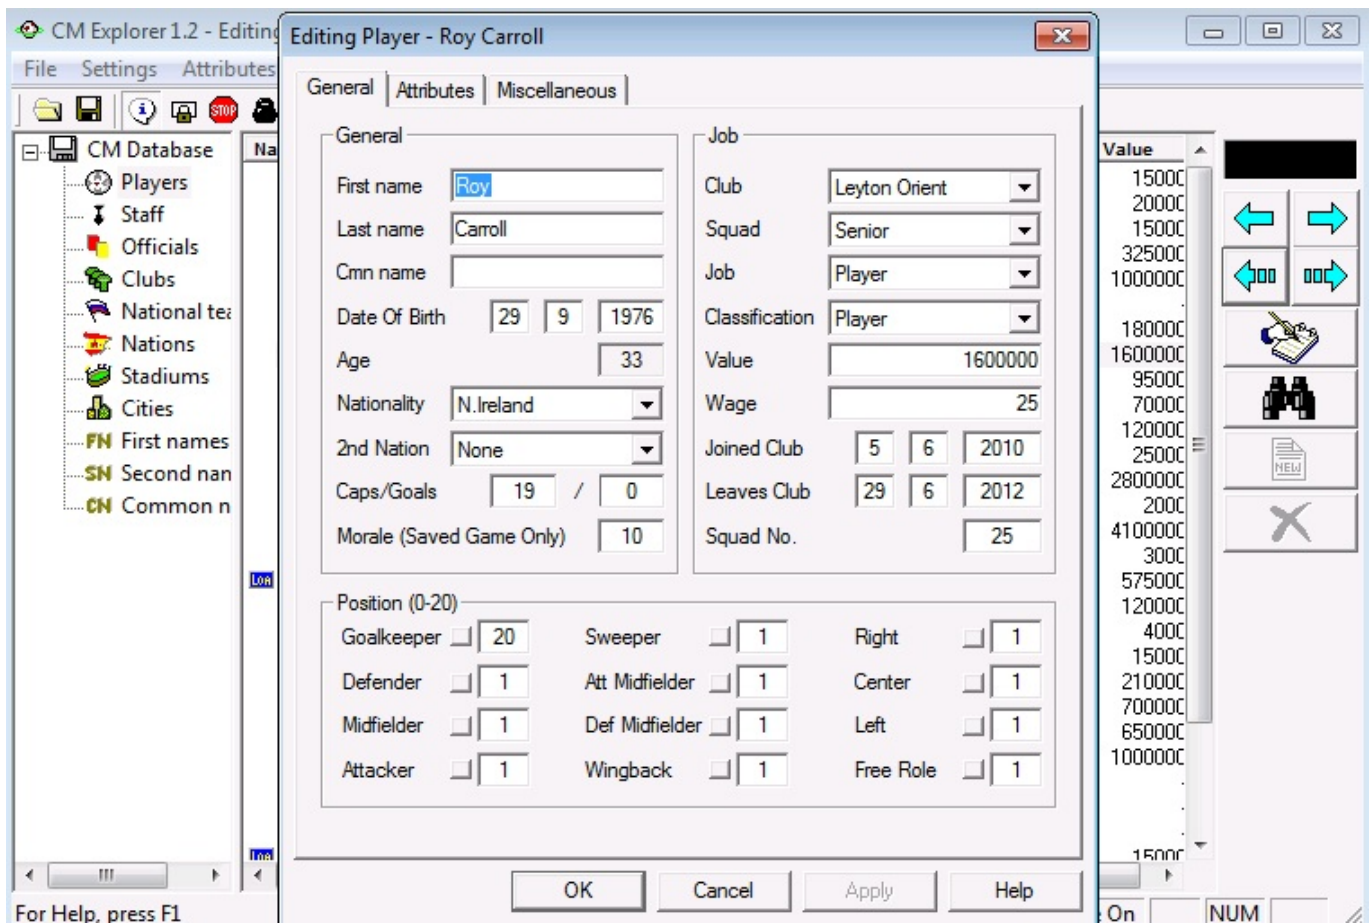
CM Explorer 1.2 - Editing

File Settings Attributes

CM Database
Players
Staff
Officials
Clubs
National tea
Nations
Stadiums
Cities
FN First names
SN Second nan
CN Common n

Na

Editing Player - Roy Carroll

General | Attributes | Miscellaneous

General

First name: Roy
Last name: Carroll
Cmn name:
Date Of Birth: 29 9 1976
Age: 33
Nationality: N.Ireland
2nd Nation: None
Caps/Goals: 19 / 0
Morale (Saved Game Only): 10

Job

Club: Leyton Orient
Squad: Senior
Job: Player
Classification: Player
Value: 1600000
Wage: 25
Joined Club: 5 6 2010
Leaves Club: 29 6 2012
Squad No.: 25

Position (0-20)

| | | | | | |
|---|---|---|---|---|---|
| Goalkeeper | 20 | Sweeper | 1 | Right | 1 |
| Defender | 1 | Att Midfielder | 1 | Center | 1 |
| Midfielder | 1 | Def Midfielder | 1 | Left | 1 |
| Attacker | 1 | Wingback | 1 | Free Role | 1 |

OK Cancel Apply Help

Value
15000
20000
15000
325000
1000000
180000
1600000
95000
70000
120000
25000
2800000
2000
4100000
3000
575000
120000
4000
15000
210000
700000
650000
1000000
15000

NEW

For Help, press F1

On NUM